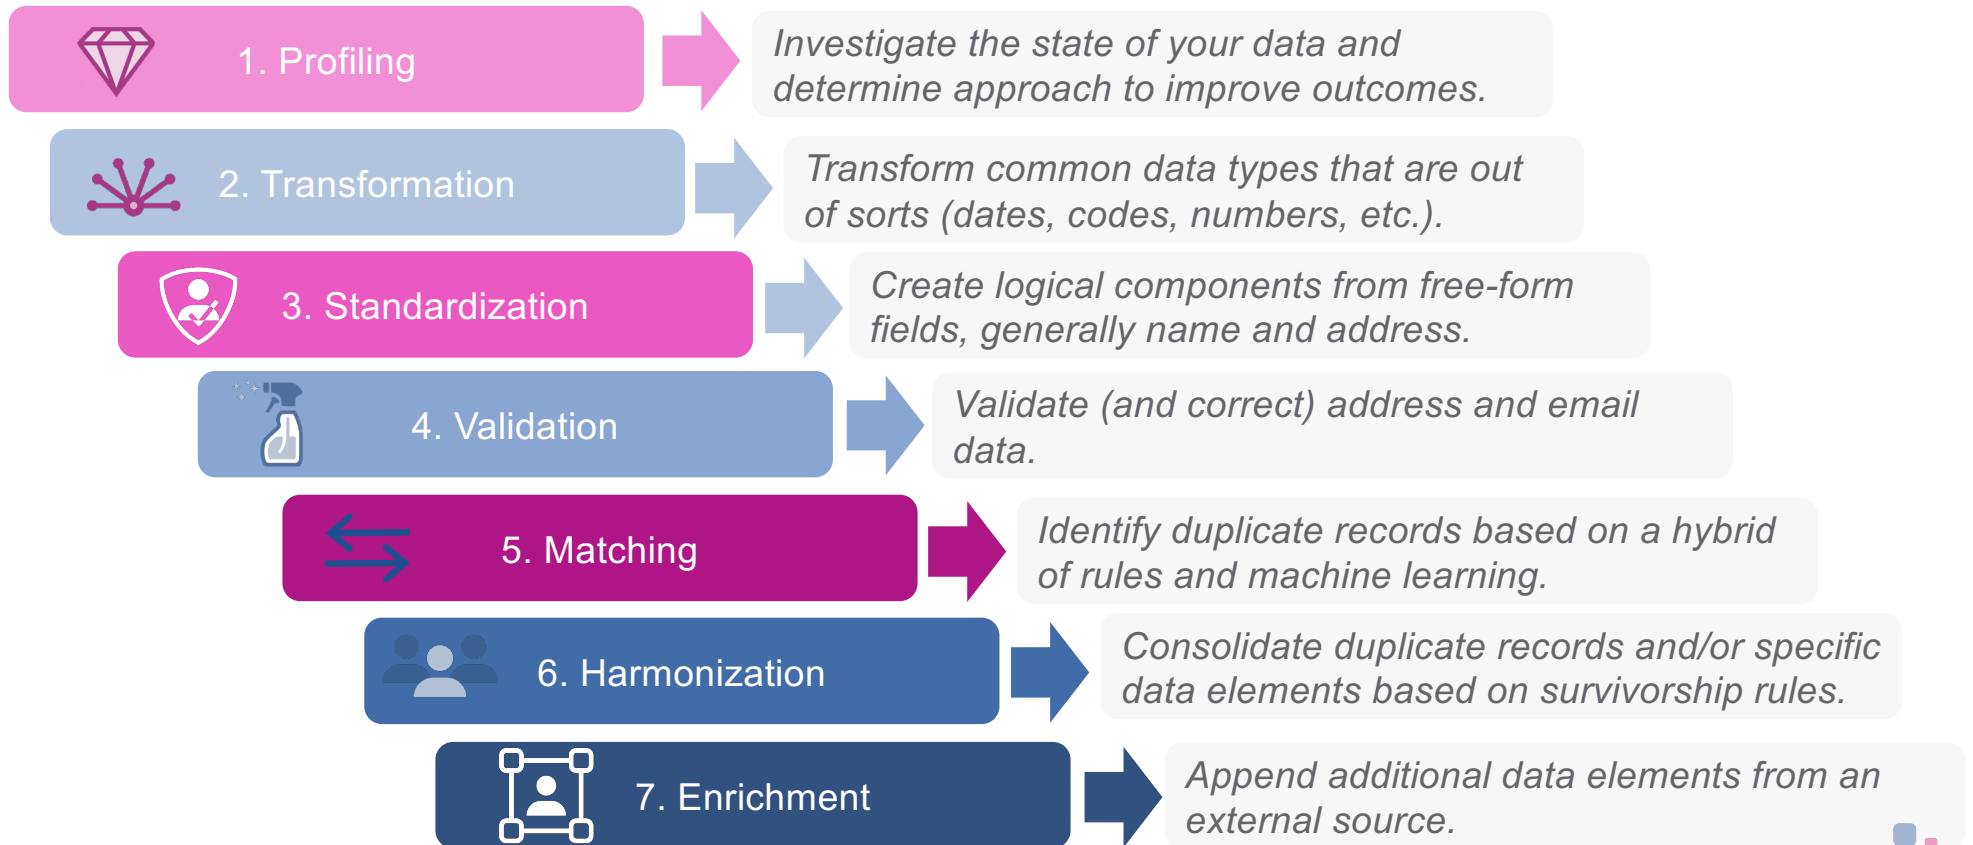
1. Profiling

Investigate the state of your data and determine approach to improve outcomes.

2. Transformation

Transform common data types that are out of sorts (dates, codes, numbers, etc.).

3. Standardization

Create logical components from free-form fields, generally name and address.

4. Validation

Validate (and correct) address and email data.

5. Matching

Identify duplicate records based on a hybrid of rules and machine learning.

6. Harmonization

Consolidate duplicate records and/or specific data elements based on survivorship rules.

7. Enrichment

Append additional data elements from an external source.